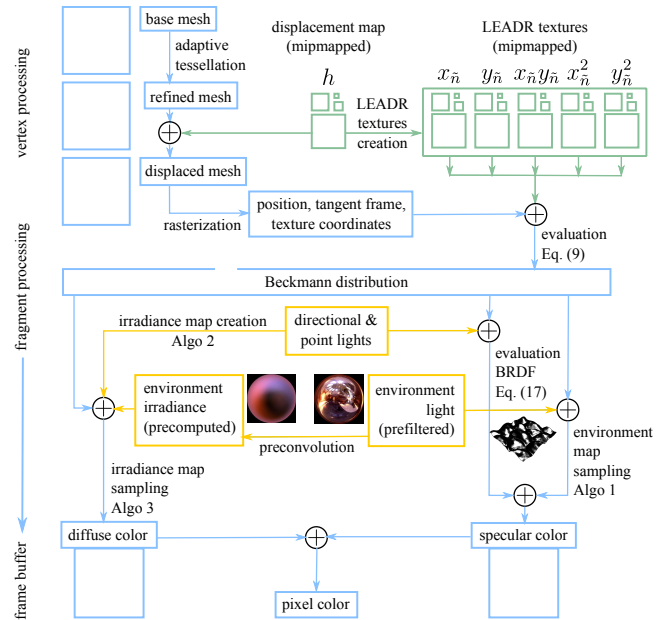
vertex processing

fragment processing

frame buffer

base mesh

adaptive tessellation

refined mesh

displaced mesh

displacement map (mipmapped)

$h$

LEADR textures creation

LEADR textures (mipmapped)

$x_{\tilde{n}}$ $y_{\tilde{n}}$ $x_{\tilde{n}}y_{\tilde{n}}$ $x_{\tilde{n}}^2$ $y_{\tilde{n}}^2$

rasterization

position, tangent frame, texture coordinates

evaluation Eq. (9)

Beckmann distribution

irradiance map creation Algo 2

directional & point lights

evaluation BRDF Eq. (17)

environment irradiance (precomputed)

environment light (prefiltered)

preconvolution

environment map sampling Algo 1

irradiance map sampling Algo 3

diffuse color

specular color

pixel color